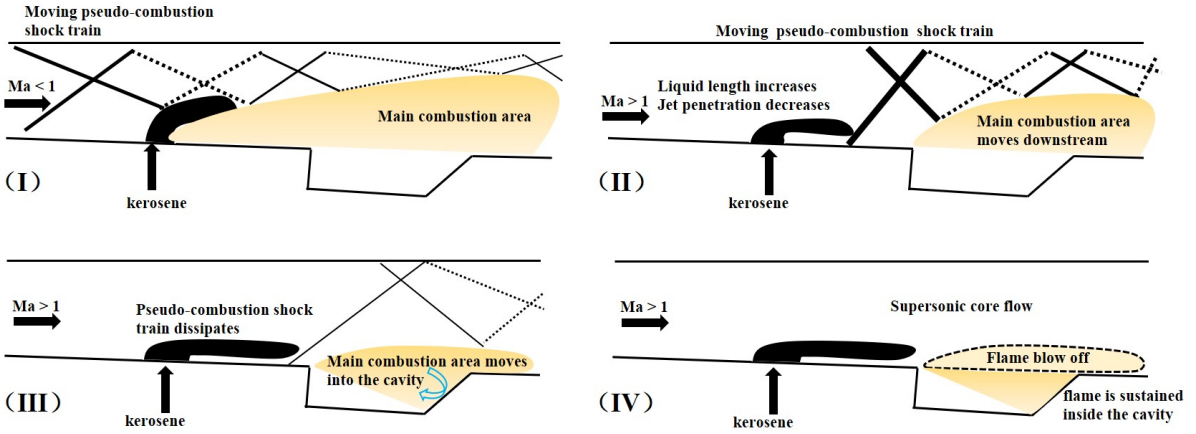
Moving pseudo-combustion shock train

Ma < 1

Main combustion area

（I）

kerosene

Moving pseudo-combustion shock train

Ma > 1

Liquid length increases
Jet penetration decreases

Main combustion area moves downstream

（II）

kerosene

Ma > 1

Pseudo-combustion shock train dissipates

Main combustion area moves into the cavity

（III）

kerosene

Ma > 1

Supersonic core flow

Flame blow off

（IV）

kerosene

flame is sustained inside the cavity